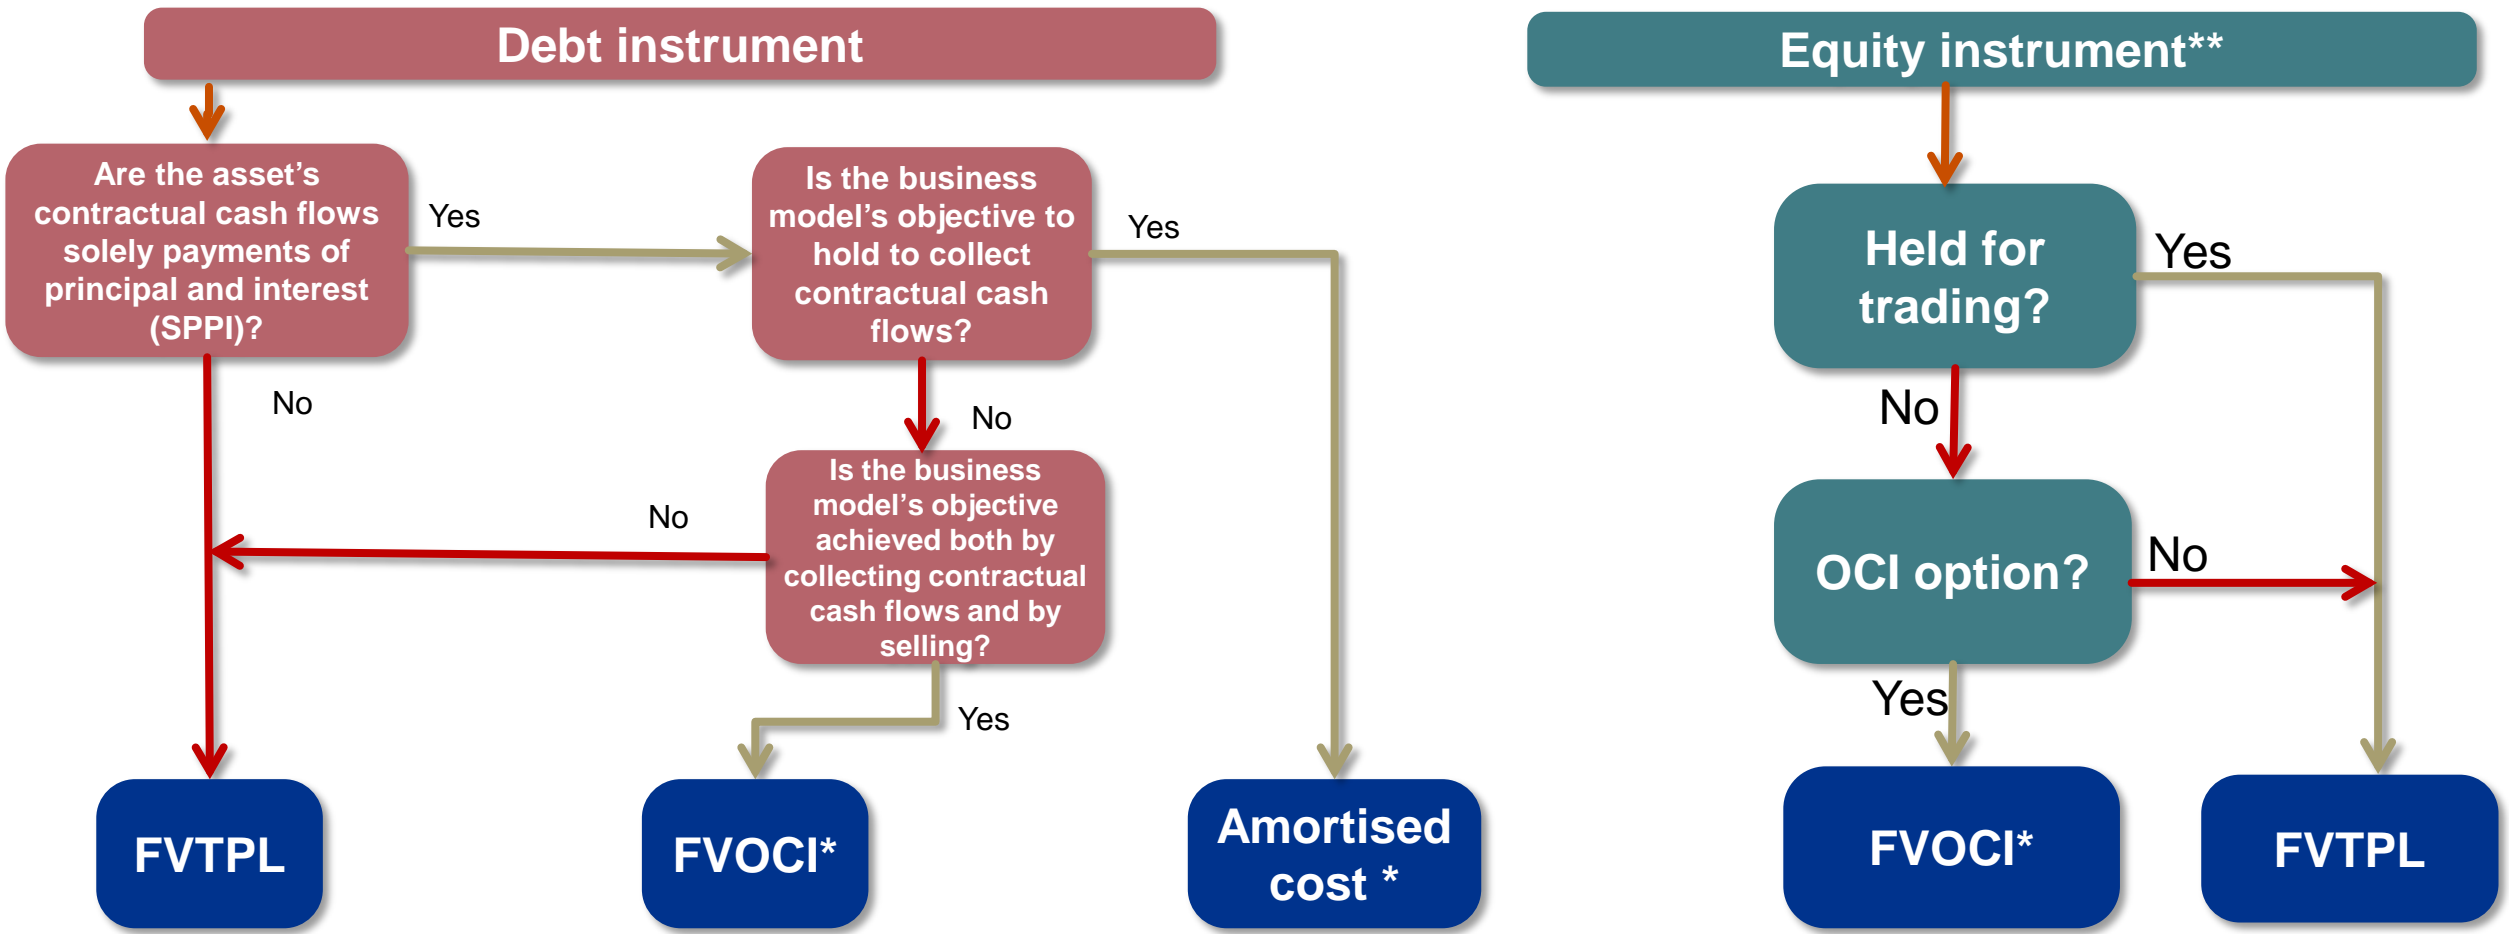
Debt instrument

Are the asset's contractual cash flows solely payments of principal and interest (SPPI)?

Yes

Is the business model's objective to hold to collect contractual cash flows?

Yes

No

No

Is the business model's objective achieved both by collecting contractual cash flows and by selling?

No

Yes

FVTPL

FVOCI*

Amortised cost *

Equity instrument**

Held for trading?

Yes

No

OCI option?

No

Yes

FVOCI*

FVTPL